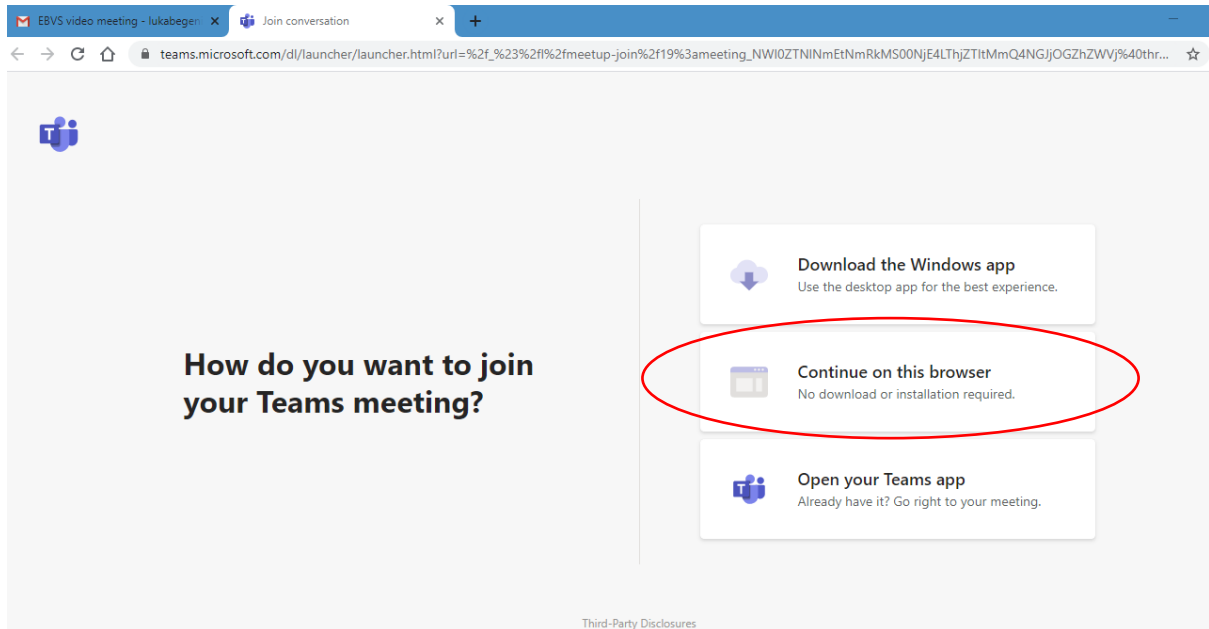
EBVS video meeting - lukabegen
Join conversation
+
teams.microsoft.com/dl/launcher/launcher.html?url=%2f_%23%2fl%2fmeetup-join%2f19%3ameeting_NWI0ZTNlNmEtNmRkMS00NjE4LThjZTItMmQ4NGJjOGZhZWVj%40thr...

How do you want to join your Teams meeting?

Download the Windows app
Use the desktop app for the best experience.

Continue on this browser
No download or installation required.

Open your Teams app
Already have it? Go right to your meeting.

Third-Party Disclosures